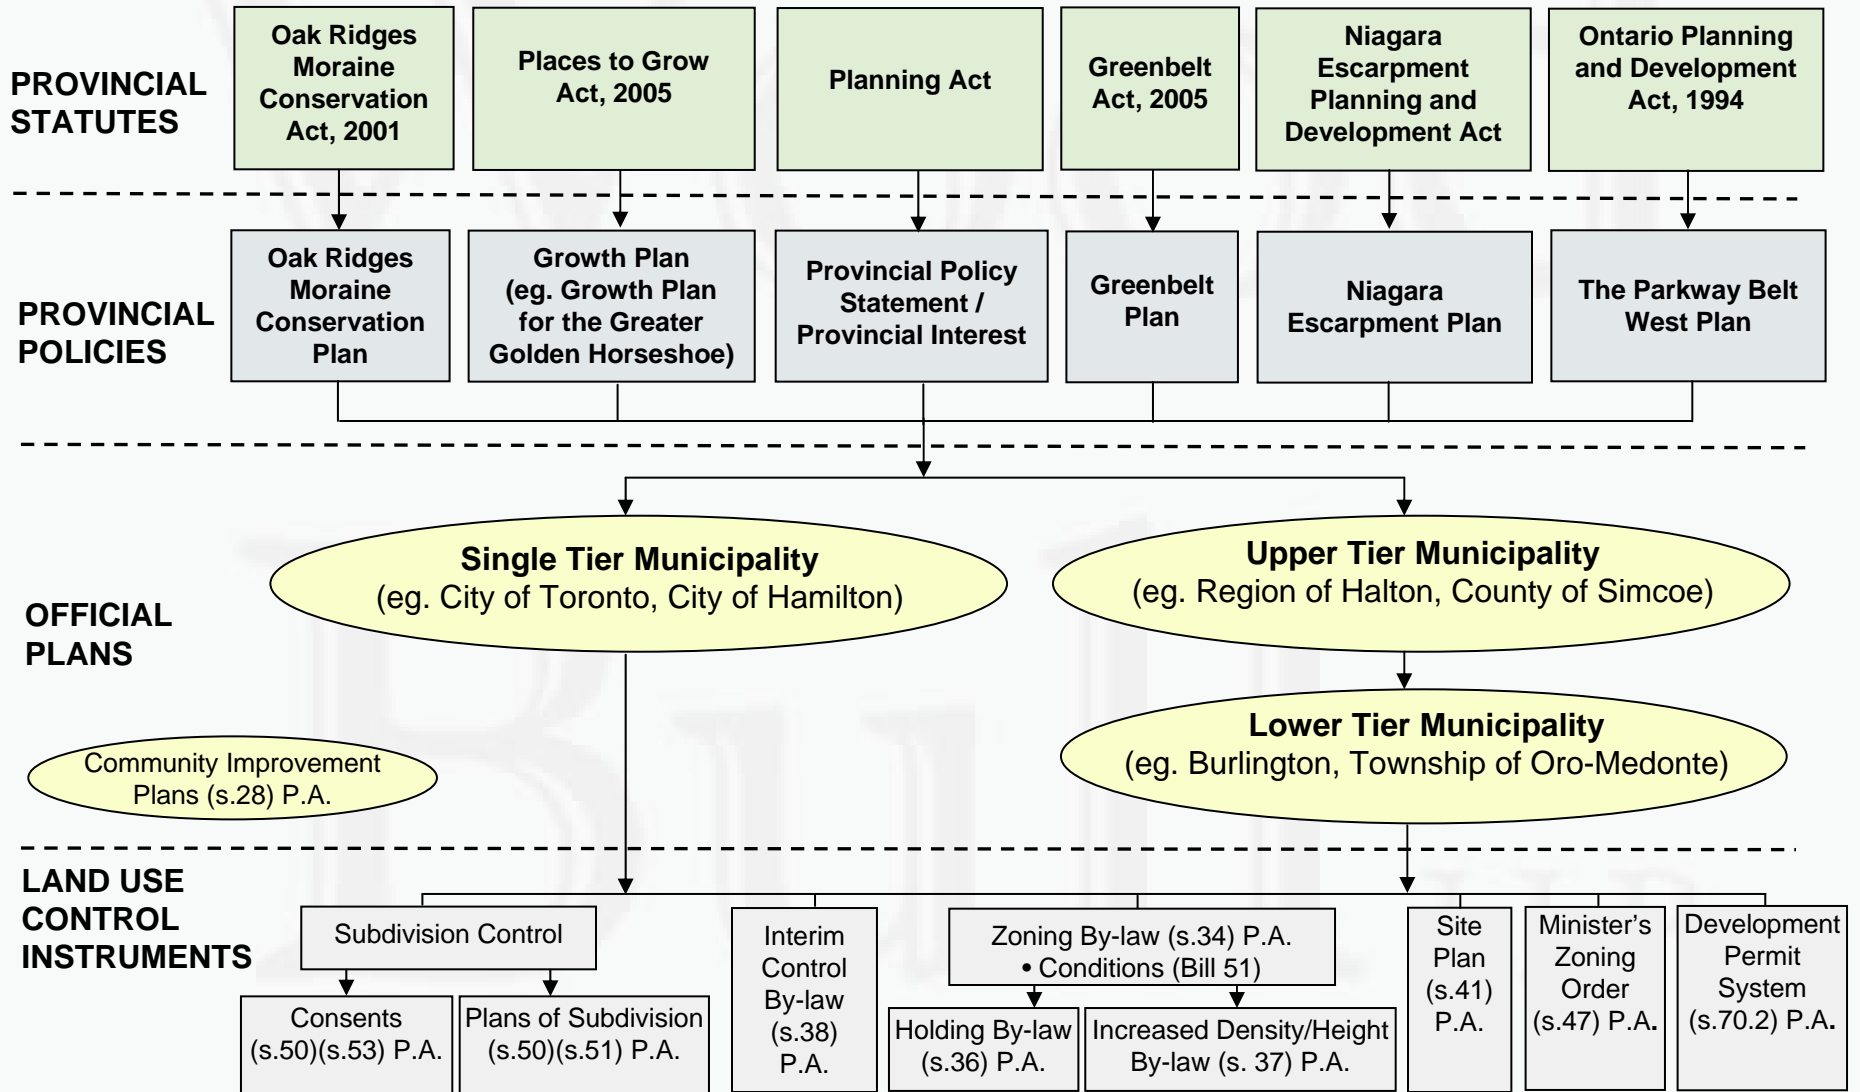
PROVINCIAL STATUTES

Oak Ridges Moraine Conservation Act, 2001

Places to Grow Act, 2005

Planning Act

Greenbelt Act, 2005

Niagara Escarpment Planning and Development Act

Ontario Planning and Development Act, 1994

PROVINCIAL POLICIES

Oak Ridges Moraine Conservation Plan

Growth Plan (eg. Growth Plan for the Greater Golden Horseshoe)

Provincial Policy Statement / Provincial Interest

Greenbelt Plan

Niagara Escarpment Plan

The Parkway Belt West Plan

OFFICIAL PLANS

Single Tier Municipality
(eg. City of Toronto, City of Hamilton)

Upper Tier Municipality
(eg. Region of Halton, County of Simcoe)

Lower Tier Municipality
(eg. Burlington, Township of Oro-Medonte)

Community Improvement Plans (s.28) P.A.

LAND USE CONTROL INSTRUMENTS

Subdivision Control

Consents (s.50)(s.53) P.A.

Plans of Subdivision (s.50)(s.51) P.A.

Interim Control By-law (s.38) P.A.

Zoning By-law (s.34) P.A.
• Conditions (Bill 51)

Holding By-law (s.36) P.A.

Increased Density/Height By-law (s. 37) P.A.

Site Plan (s.41) P.A.

Minister's Zoning Order (s.47) P.A.

Development Permit System (s.70.2) P.A.